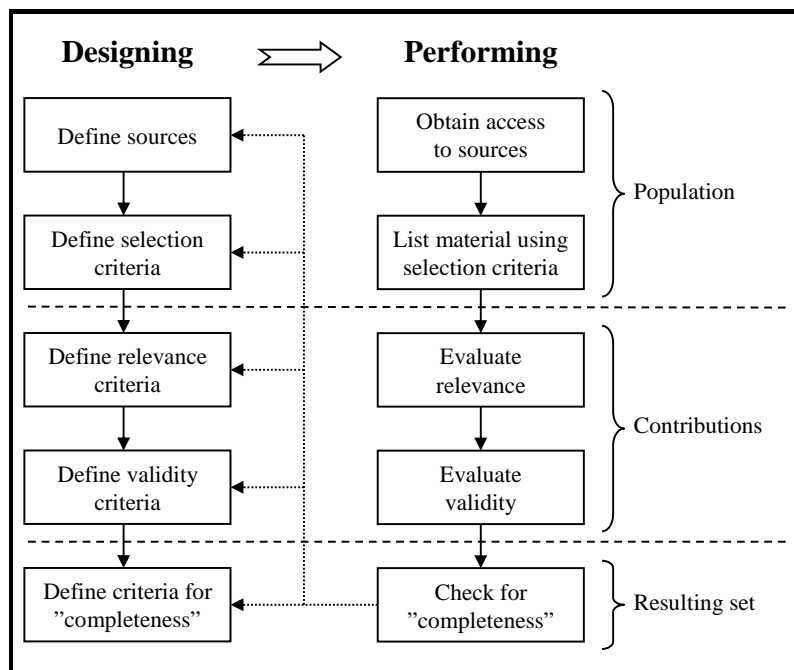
Designing

Performing

Define sources

Define selection criteria

Define relevance criteria

Define validity criteria

Define criteria for ”completeness”

Obtain access to sources

List material using selection criteria

Evaluate relevance

Evaluate validity

Check for ”completeness”

Population

Contributions

Resulting set